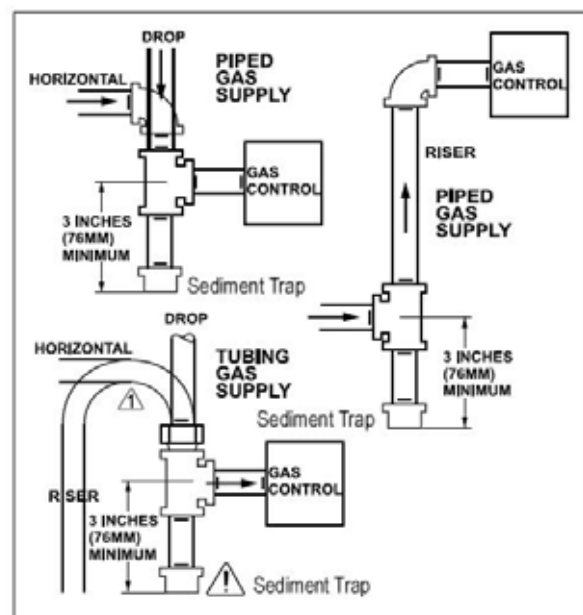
DROP

HORIZONTAL

PIPED GAS SUPPLY

GAS CONTROL

3 INCHES (76MM) MINIMUM

Sediment Trap

GAS CONTROL

RISER

PIPED GAS SUPPLY

3 INCHES (76MM) MINIMUM

Sediment Trap

DROP

HORIZONTAL

TUBING GAS SUPPLY

GAS CONTROL

RISER

3 INCHES (76MM) MINIMUM

Sediment Trap